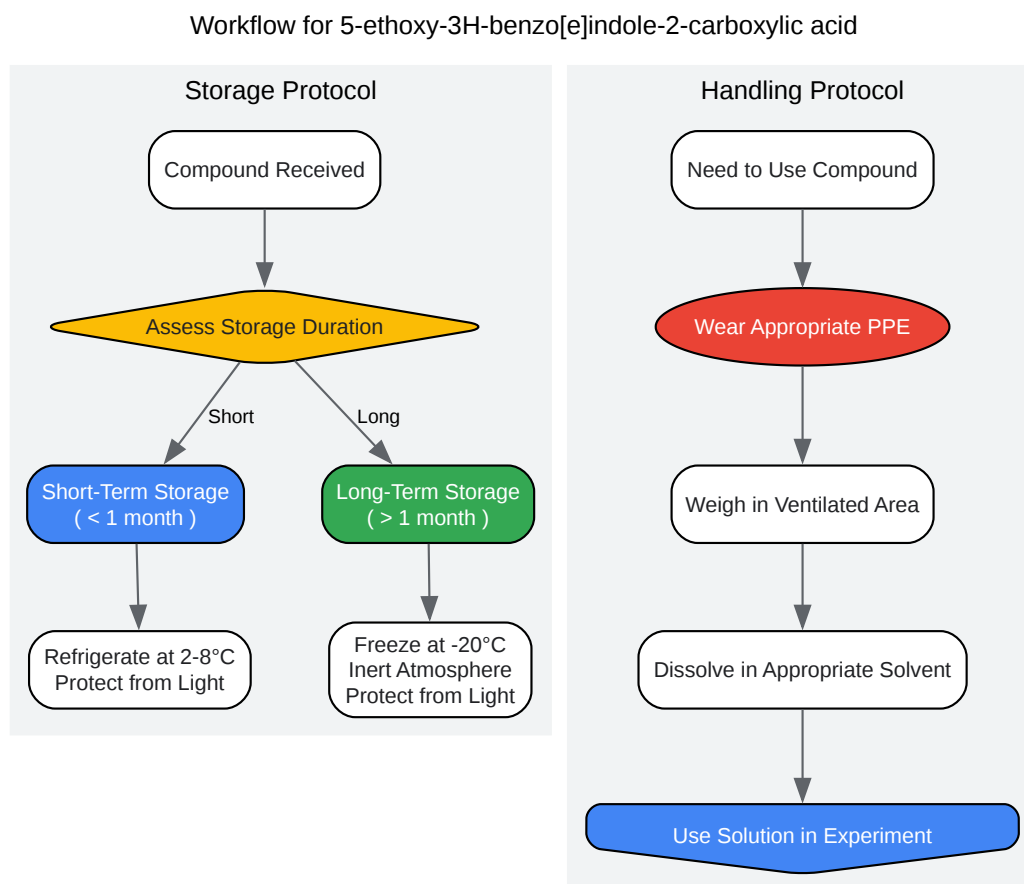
Workflow for 5-ethoxy-3H-benzo[e]indole-2-carboxylic acid

Storage Protocol

Compound Received

Assess Storage Duration

Short

Long

Short-Term Storage ( < 1 month )

Long-Term Storage ( > 1 month )

Refrigerate at 2-8°C
Protect from Light

Freeze at -20°C
Inert Atmosphere
Protect from Light

Handling Protocol

Need to Use Compound

Wear Appropriate PPE

Weigh in Ventilated Area

Dissolve in Appropriate Solvent

Use Solution in Experiment